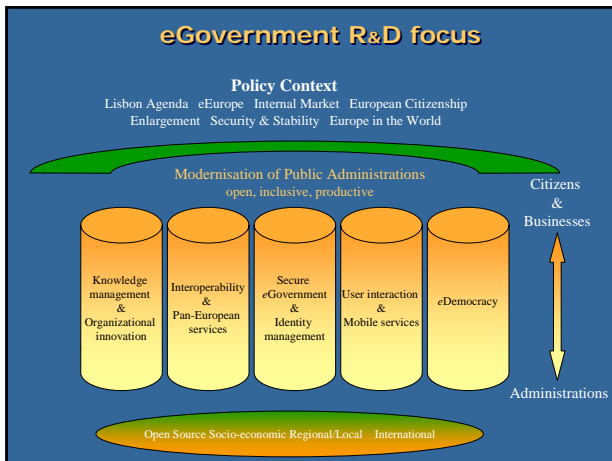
eGovernment R&D focus

Policy Context
Lisbon Agenda eEurope Internal Market European Citizenship
Enlargement Security & Stability Europe in the World

Modernisation of Public Administrations
open, inclusive, productive

Citizens & Businesses

Knowledge management & Organizational innovation

Interoperability & Pan-European services

Secure eGovernment & Identity management

User interaction & Mobile services

eDemocracy

Administrations

Open Source Socio-economic Regional/Local International